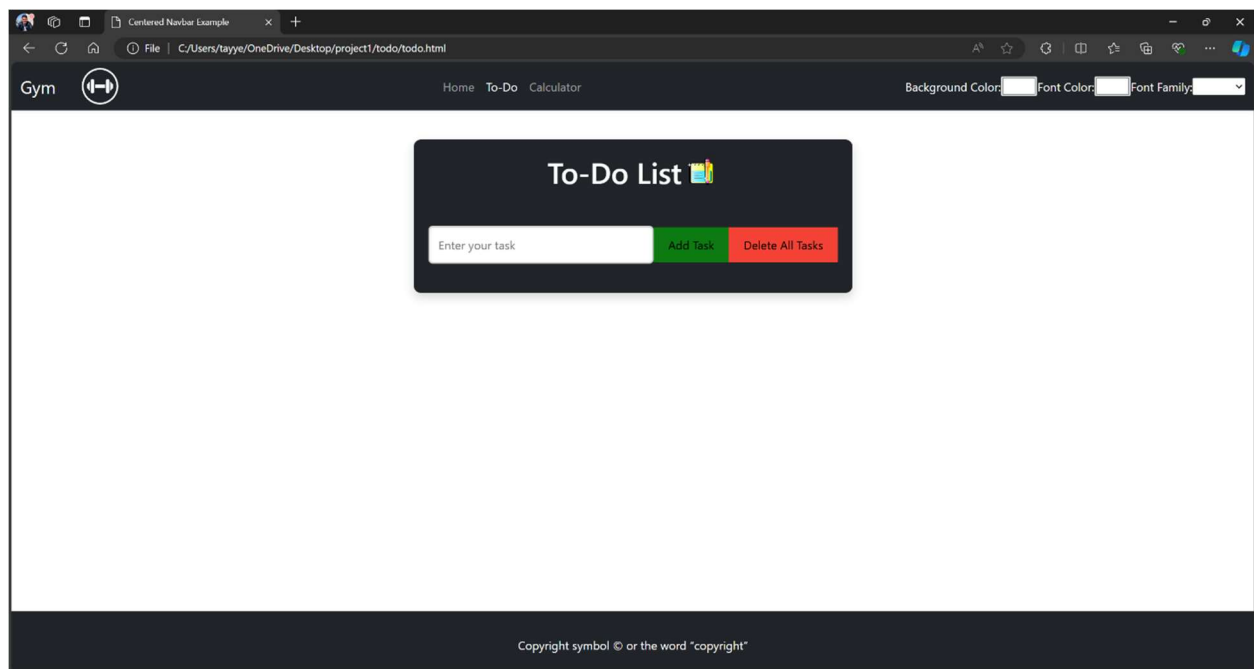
Centered Navbar Example

File | C:/Users/tayye/OneDrive/Desktop/project1/todo/todo.html

Gym

Home To-Do Calculator

Background Color: Font Color: Font Family:

To-Do List

Enter your task

Add Task

Delete All Tasks

Copyright symbol © or the word "copyright"